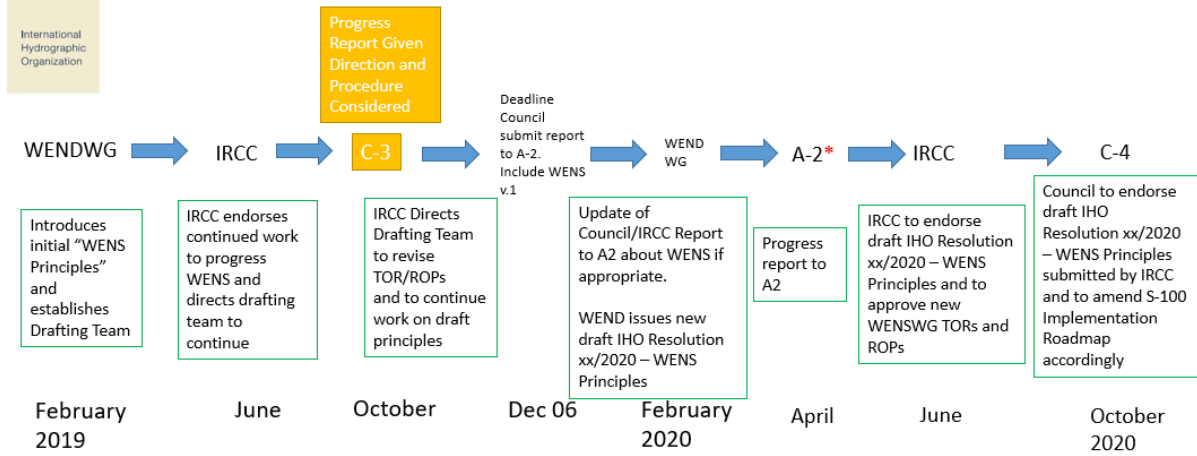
International Hydrographic Organization

Progress Report Given Direction and Procedure Considered

WENDWG

IRCC

C-3

Deadline Council submit report to A-2. Include WENS v.1

WEND WG

A-2*

IRCC

C-4

Introduces initial "WENS Principles" and establishes Drafting Team

IRCC endorses continued work to progress WENS and directs drafting team to continue

IRCC Directs Drafting Team to revise TOR/ROPs and to continue work on draft principles

Update of Council/IRCC Report to A2 about WENS if appropriate.

WEND issues new draft IHO Resolution xx/2020 – WENS Principles

Progress report to A2

IRCC to endorse draft IHO Resolution xx/2020 – WENS Principles and to approve new WENSWG TORs and ROPs

Council to endorse draft IHO Resolution xx/2020 – WENS Principles submitted by IRCC and to amend S-100 Implementation Roadmap accordingly

February 2019

June

October

Dec 06

February 2020

April

June

October 2020